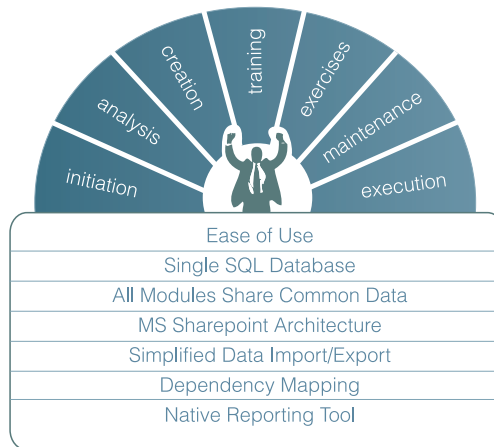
initiation

analysis

creation

training

exercises

maintenance

execution

Ease of Use

Single SQL Database

All Modules Share Common Data

MS Sharepoint Architecture

Simplified Data Import/Export

Dependency Mapping

Native Reporting Tool